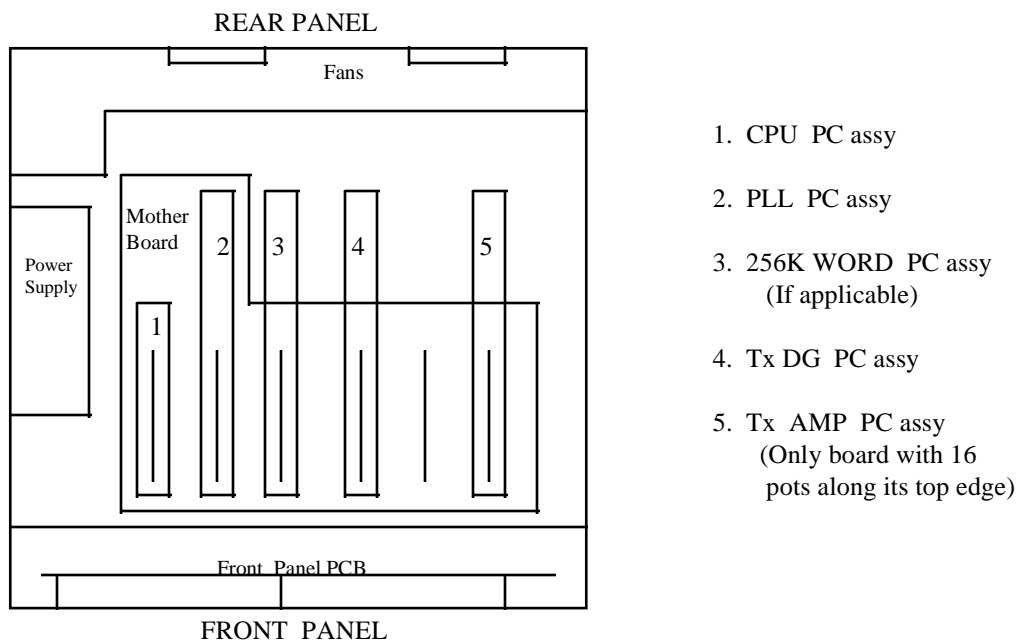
REAR PANEL

Fans

Mother Board

Power Supply

1

2

3

4

5

Front Panel PCB

FRONT PANEL

1. CPU PC assy

2. PLL PC assy

3. 256K WORD PC assy (If applicable)

4. Tx DG PC assy

5. Tx AMP PC assy (Only board with 16 pots along its top edge)